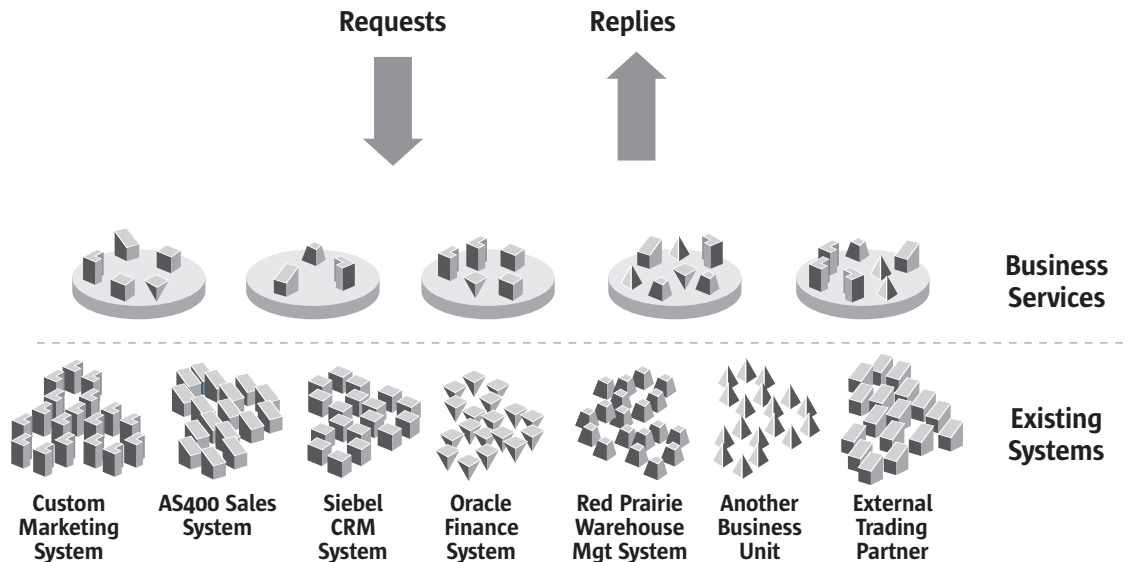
Requests

Replies

Business Services

Existing Systems

Custom Marketing System

AS400 Sales System

Siebel CRM System

Oracle Finance System

Red Prairie Warehouse Mgt System

Another Business Unit

External Trading Partner